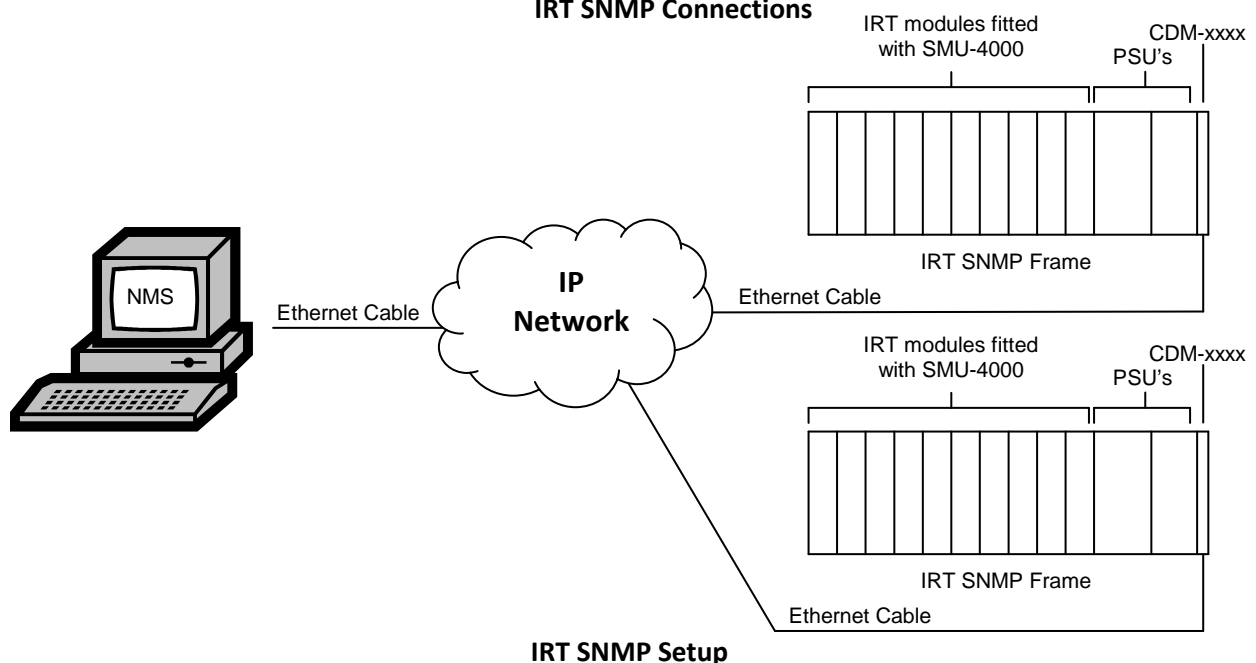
IRT SNMP Connections

IRT modules fitted with SMU-4000

PSU's

CDM-xxxx

IRT SNMP Frame

NMS

Ethernet Cable

IP Network

Ethernet Cable

IRT modules fitted with SMU-4000

PSU's

CDM-xxxx

IRT SNMP Frame

Ethernet Cable

IRT SNMP Setup